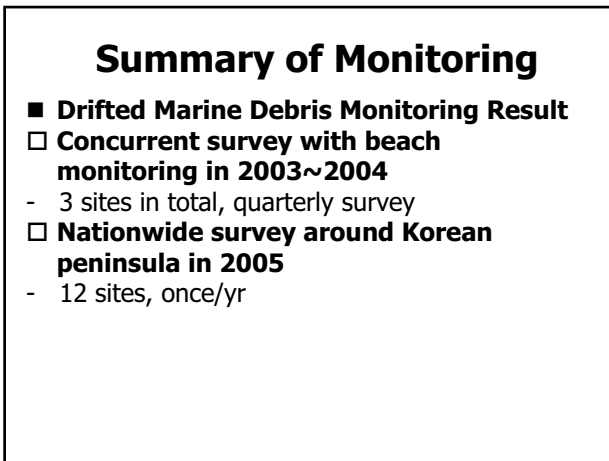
Summary of Monitoring

■ Drifted Marine Debris Monitoring Result

□ Concurrent survey with beach monitoring in 2003~2004

- 3 sites in total, quarterly survey

□ Nationwide survey around Korean peninsula in 2005

- 12 sites, once/yr